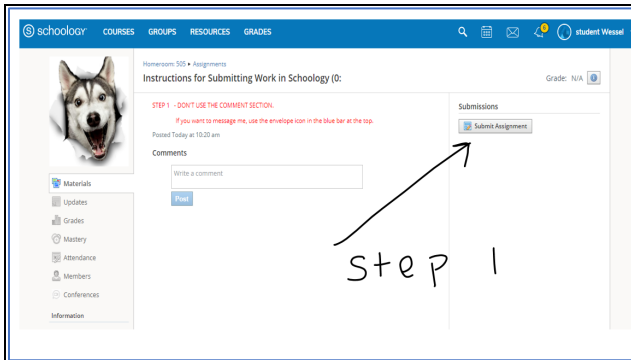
schoology COURSES GROUPS RESOURCES GRADES

6

student Wessel

Homeroom: 505 ▸ Assignments

Instructions for Submitting Work in Schoology (0:

Grade: N/A

STEP 1 - DON'T USE THE COMMENT SECTION.

If you want to message me, use the envelope icon in the blue bar at the top.

Posted Today at 10:20 am

Comments

Write a comment

Post

Submissions

Submit Assignment

Materials

Updates

Grades

Mastery

Attendance

Members

Conferences

Information

Step 1